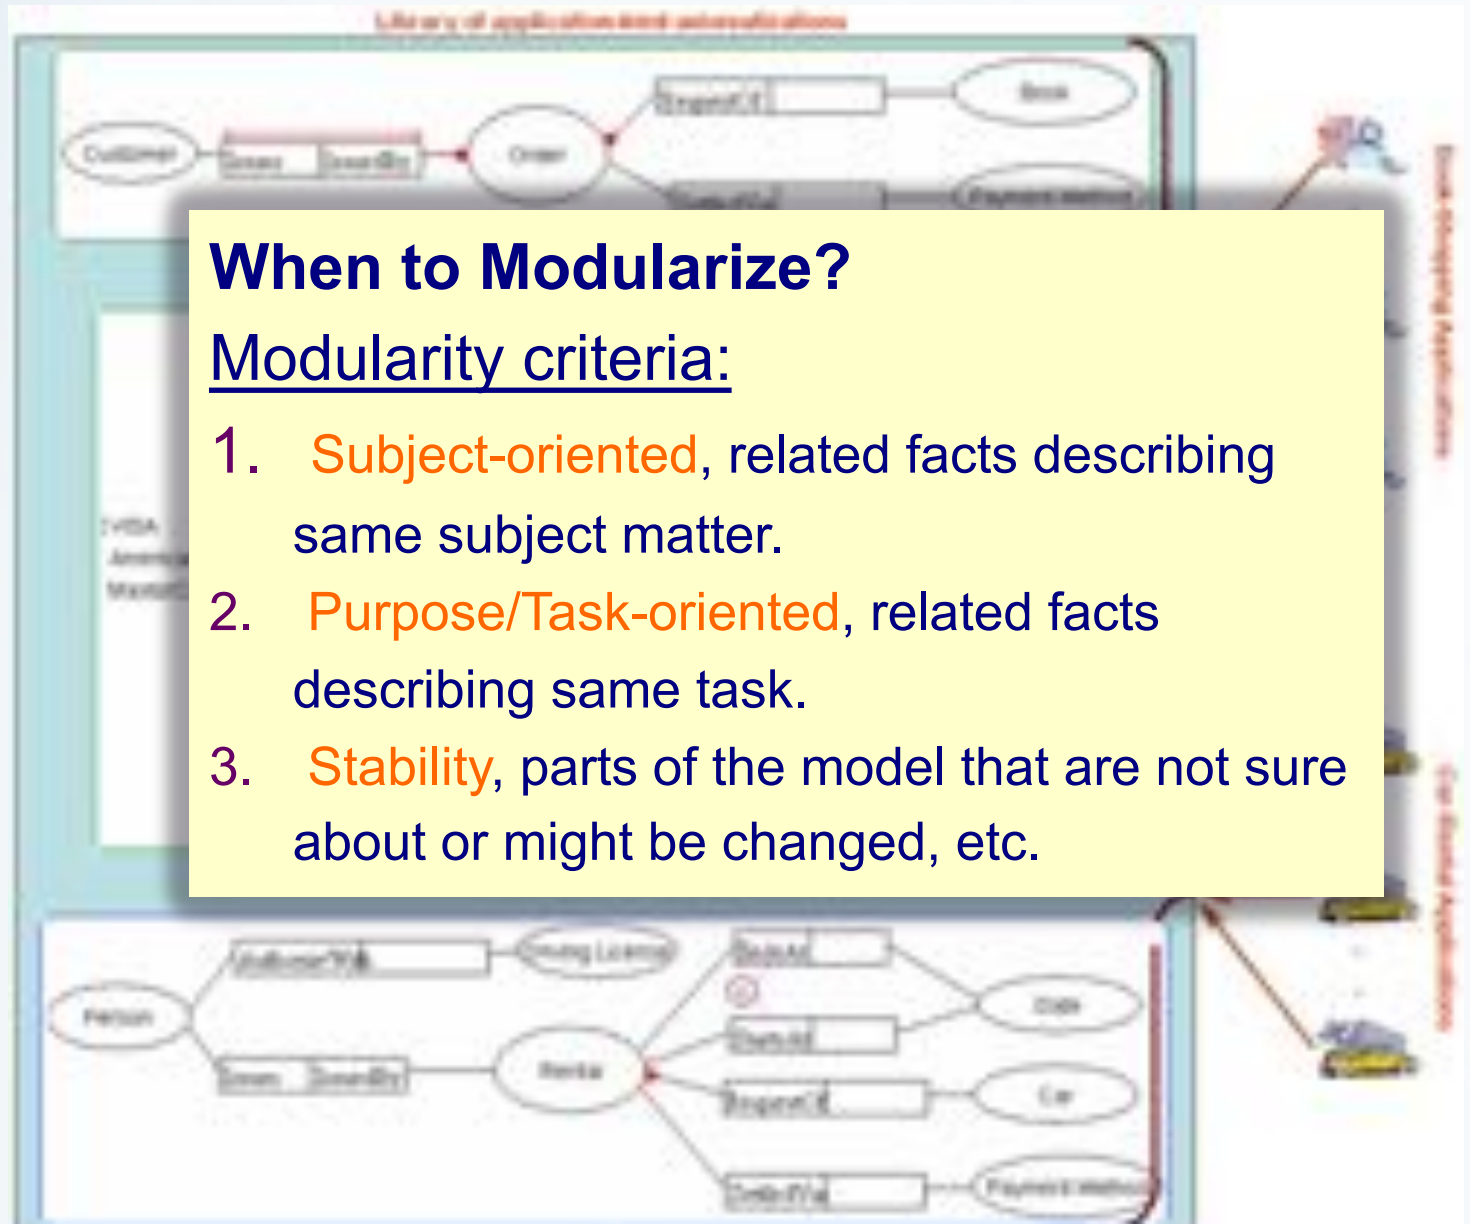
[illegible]

Customer

Order

Book

When to Modularize?

Modularity criteria:

1. Subject-oriented, related facts describing same subject matter.

2. Purpose/Task-oriented, related facts describing same task.

3. Stability, parts of the model that are not sure about or might be changed, etc.

Person

Rental

Date

Car

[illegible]